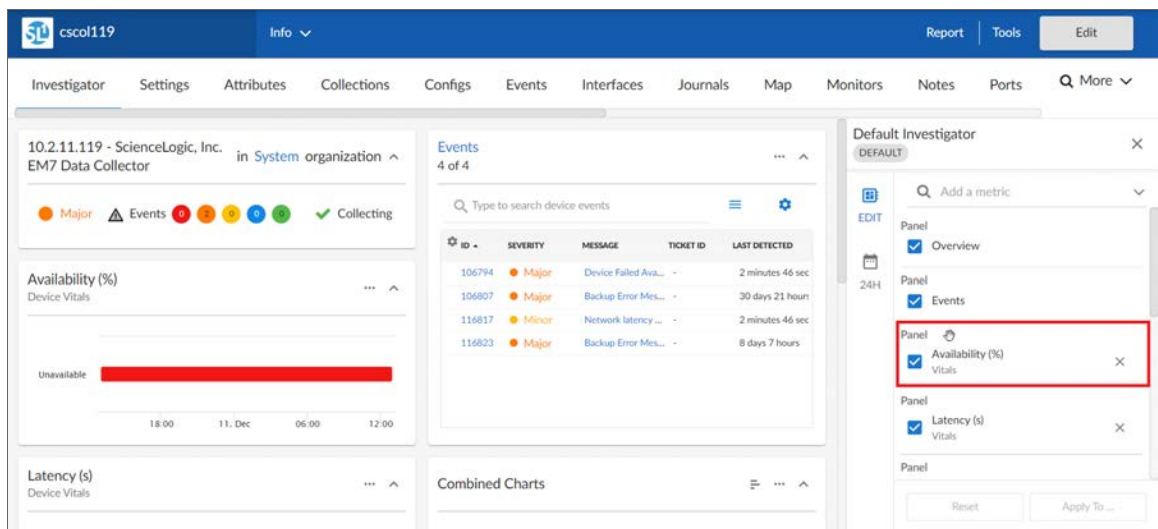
cscol119

Info

Report | Tools | Edit

Investigator Settings Attributes Collections Configs Events Interfaces Journals Map Monitors Notes Ports More

10.2.11.119 - ScienceLogic, Inc. EM7 Data Collector in System organization

Major Events 0 2 0 0 0 Collecting

Availability (%)
Device Vitals

Unavailable

18:00 11. Dec 06:00 12:00

Latency (s)
Device Vitals

Events
4 of 4

Type to search device events

| ID | SEVERITY | MESSAGE | TICKET ID | LAST DETECTED |
|---|---|---|---|---|
| 106794 | Major | Device Failed Ava... | - | 2 minutes 46 sec |
| 106807 | Major | Backup Error Mes... | - | 30 days 21 hours |
| 116817 | Minor | Network latency ... | - | 2 minutes 46 sec |
| 116823 | Major | Backup Error Mes... | - | 8 days 7 hours |

Combined Charts

Default Investigator
DEFAULT

EDIT

24H

Add a metric

Panel
Overview

Panel
Events

Panel
Availability (%)
Vitals

Panel
Latency (s)
Vitals

Panel

Reset

Apply To ...